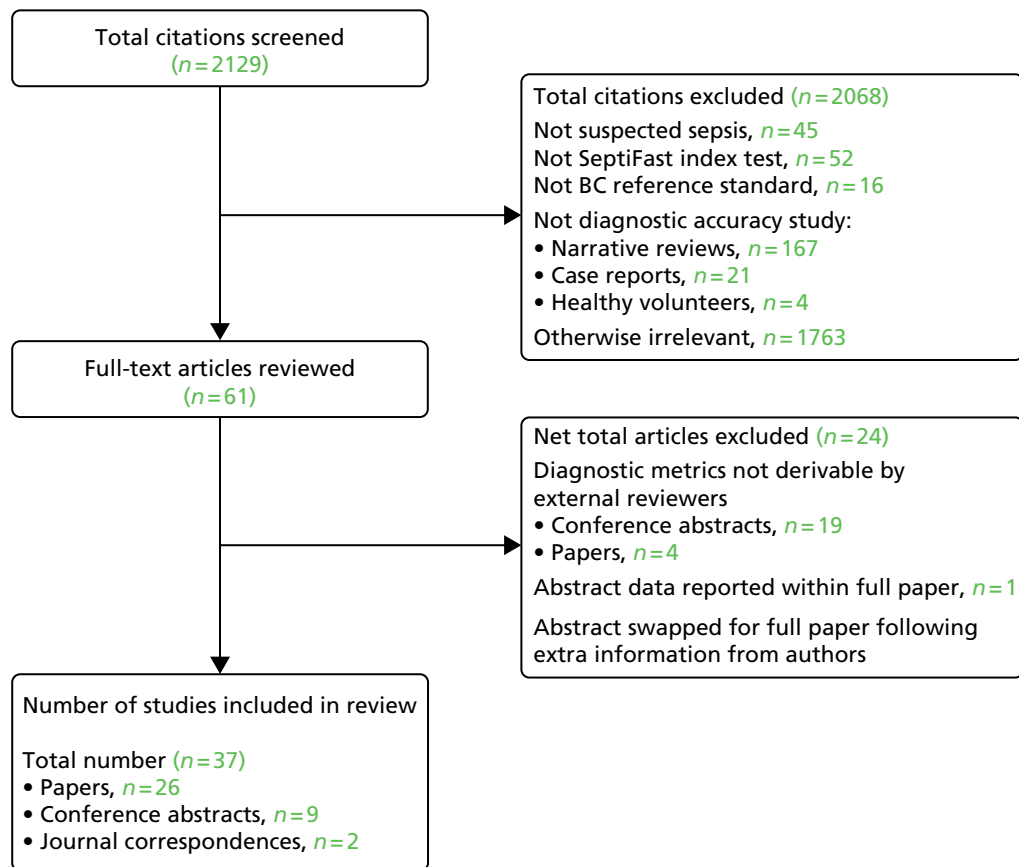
Total citations screened
($n=2129$)

Total citations excluded ($n=2068$)
Not suspected sepsis, $n=45$
Not SeptiFast index test, $n=52$
Not BC reference standard, $n=16$
Not diagnostic accuracy study:
• Narrative reviews, $n=167$
• Case reports, $n=21$
• Healthy volunteers, $n=4$
Otherwise irrelevant, $n=1763$

Full-text articles reviewed
($n=61$)

Net total articles excluded ($n=24$)
Diagnostic metrics not derivable by external reviewers
• Conference abstracts, $n=19$
• Papers, $n=4$
Abstract data reported within full paper, $n=1$
Abstract swapped for full paper following extra information from authors

Number of studies included in review

Total number ($n=37$)
• Papers, $n=26$
• Conference abstracts, $n=9$
• Journal correspondences, $n=2$